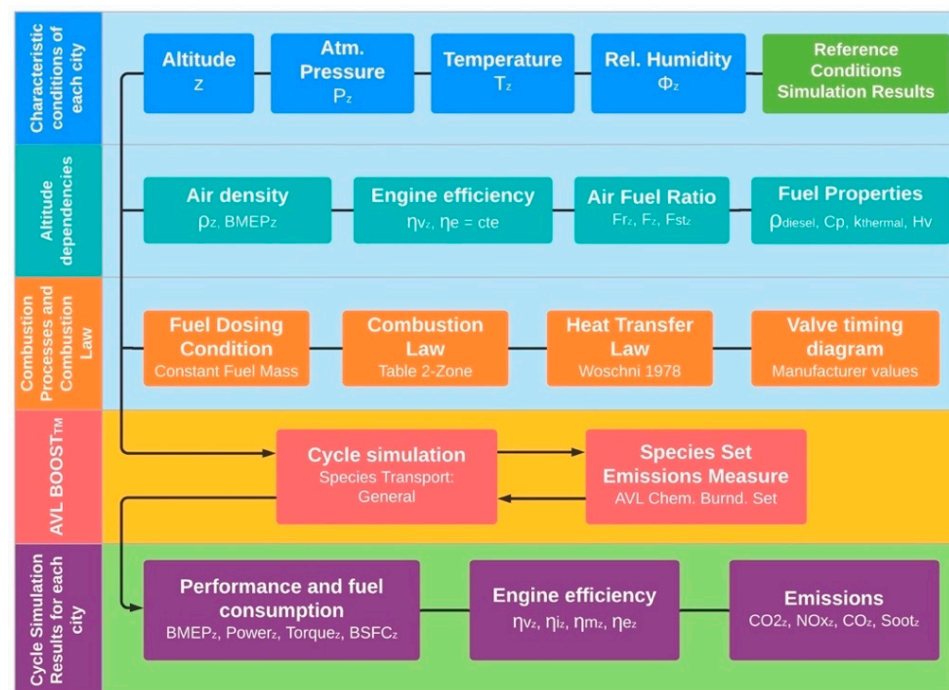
Characteristic conditions of each city

Altitude
z

Atm. Pressure
$P_z$

Temperature
$T_z$

Rel. Humidity
$\Phi_z$

Reference Conditions Simulation Results

Altitude dependencies

Air density
$\rho_z$, $BMEP_z$

Engine efficiency
$\eta v_z$, $\eta e$ = cte

Air Fuel Ratio
$Fr_z$, $F_z$, $Fst_z$

Fuel Properties
$\rho_{diesel}$, Cp, $k_{thermal}$, Hv

Combustion Processes and Combustion Law

Fuel Dosing Condition
Constant Fuel Mass

Combustion Law
Table 2-Zone

Heat Transfer Law
Woschni 1978

Valve timing diagram
Manufacturer values

AVL BOOST™

Cycle simulation
Species Transport: General

Species Set Emissions Measure
AVL Chem. Burnd. Set

Cycle Simulation Results for each city

Performance and fuel consumption
$BMEP_z$, $Power_z$, $Torque_z$, $BSFC_z$

Engine efficiency
$\eta v_z$, $\eta i_z$, $\eta m_z$, $\eta e_z$

Emissions
$CO2_z$, $NOx_z$, $CO_z$, $Soot_z$